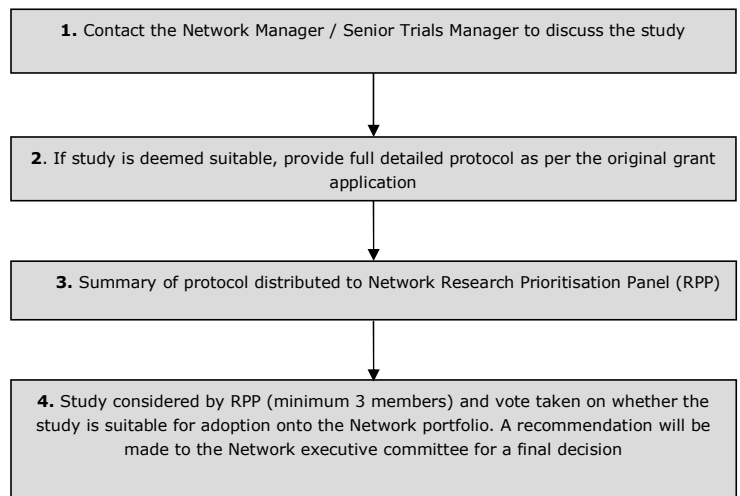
**1.** Contact the Network Manager / Senior Trials Manager to discuss the study

**2**. If study is deemed suitable, provide full detailed protocol as per the original grant application

**3.** Summary of protocol distributed to Network Research Prioritisation Panel (RPP)

**4.** Study considered by RPP (minimum 3 members) and vote taken on whether the study is suitable for adoption onto the Network portfolio. A recommendation will be made to the Network executive committee for a final decision